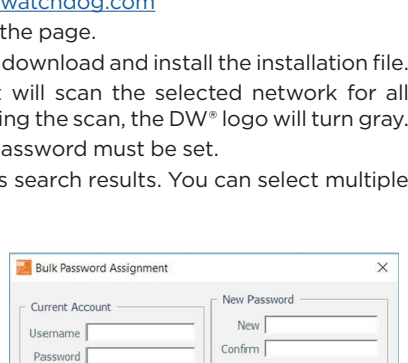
watchdog.com
the page.
download and install the installation file.
t will scan the selected network for all
ing the scan, the DW® logo will turn gray.
assword must be set.
s search results. You can select multiple

Bulk Password Assignment
×
Current Account
Username
Password
New Password
New
Confirm